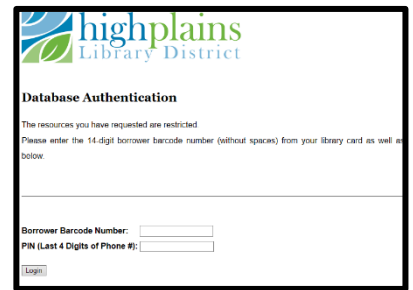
highplains
Library District

Database Authentication

The resources you have requested are restricted.

Please enter the 14-digit borrower barcode number (without spaces) from your library card as well as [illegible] below.

Borrower Barcode Number:

PIN (Last 4 Digits of Phone #):

Login